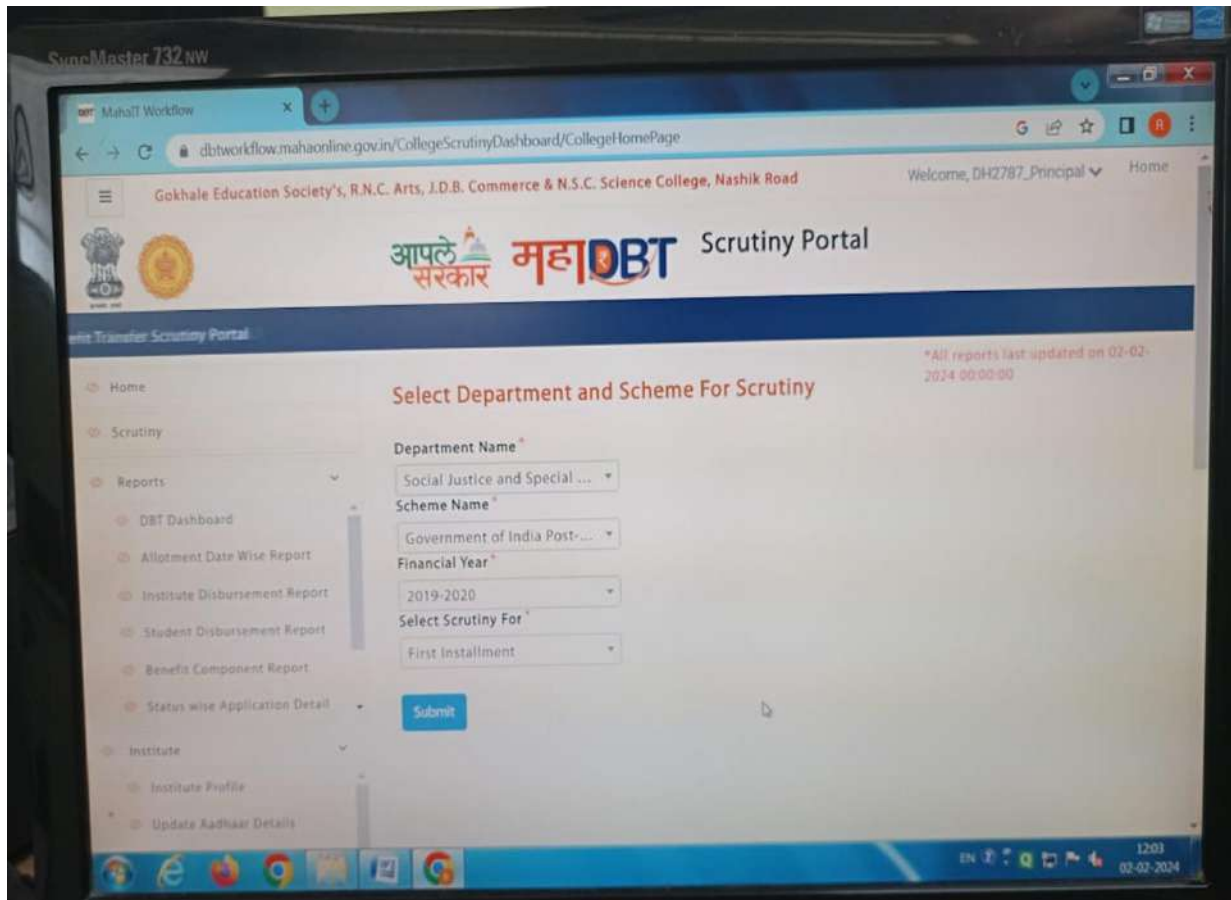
SyncMaster 732NW

MahaIT Workflow

dbtworkflow.mahaonline.gov.in/CollegeScrutinyDashboard/CollegeHomePage

Gokhale Education Society's, R.N.C. Arts, J.D.B. Commerce & N.S.C. Science College, Nashik Road

Welcome, DH2787_Principal

Home

आपले सरकार महाDBT Scrutiny Portal

efit Transfer Scrutiny Portal

*All reports last updated on 02-02-2024 00:00:00

Home

Scrutiny

Reports

DBT Dashboard

Allotment Date Wise Report

Institute Disbursement Report

Student Disbursement Report

Benefit Component Report

Status wise Application Detail

Institute

Institute Profile

Update Aadhaar Details

Select Department and Scheme For Scrutiny

Department Name*

Social Justice and Special ...

Scheme Name*

Government of India Post-...

Financial Year*

2019-2020

Select Scrutiny For*

First Installment

Submit

EN

12:03
02-02-2024